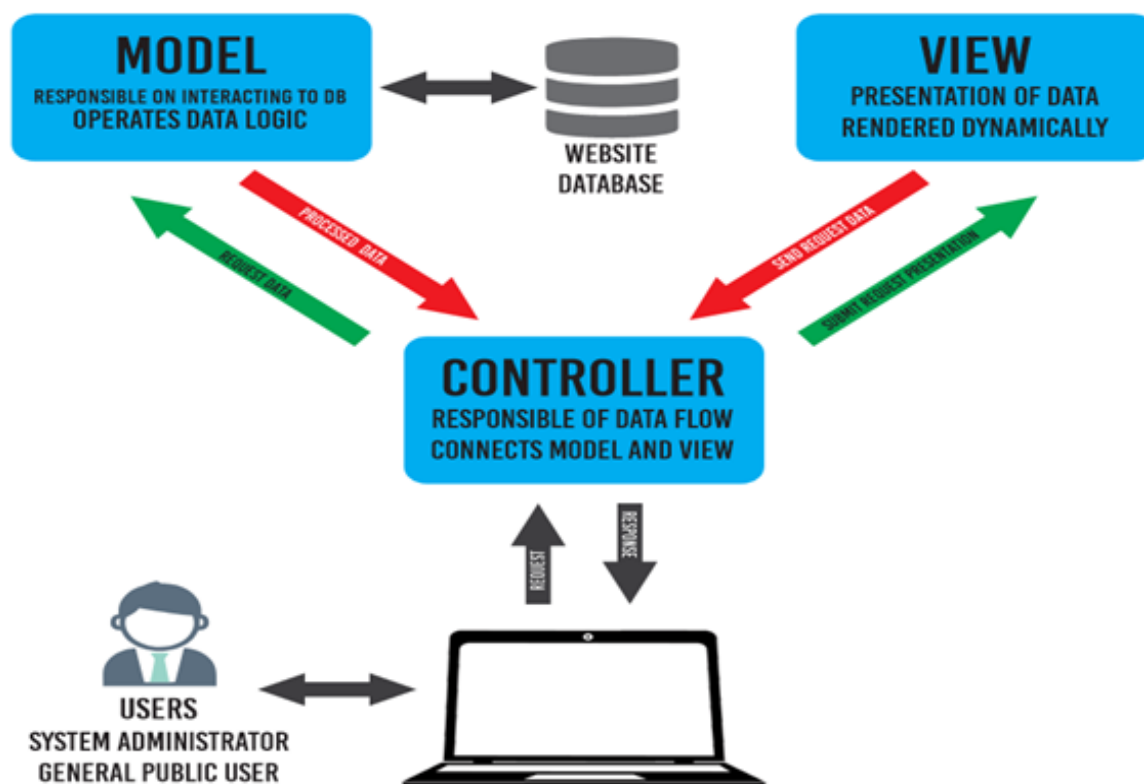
MODEL
RESPONSIBLE ON INTERACTING TO DB
OPERATES DATA LOGIC

WEBSITE
DATABASE

VIEW
PRESENTATION OF DATA
RENDERED DYNAMICALLY

REQUEST DATA

PROCESSED DATA

SEND REQUEST DATA

SUBMIT REQUEST PRESENTATION

CONTROLLER
RESPONSIBLE OF DATA FLOW
CONNECTS MODEL AND VIEW

REQUEST

RESPONSE

USERS
SYSTEM ADMINISTRATOR
GENERAL PUBLIC USER